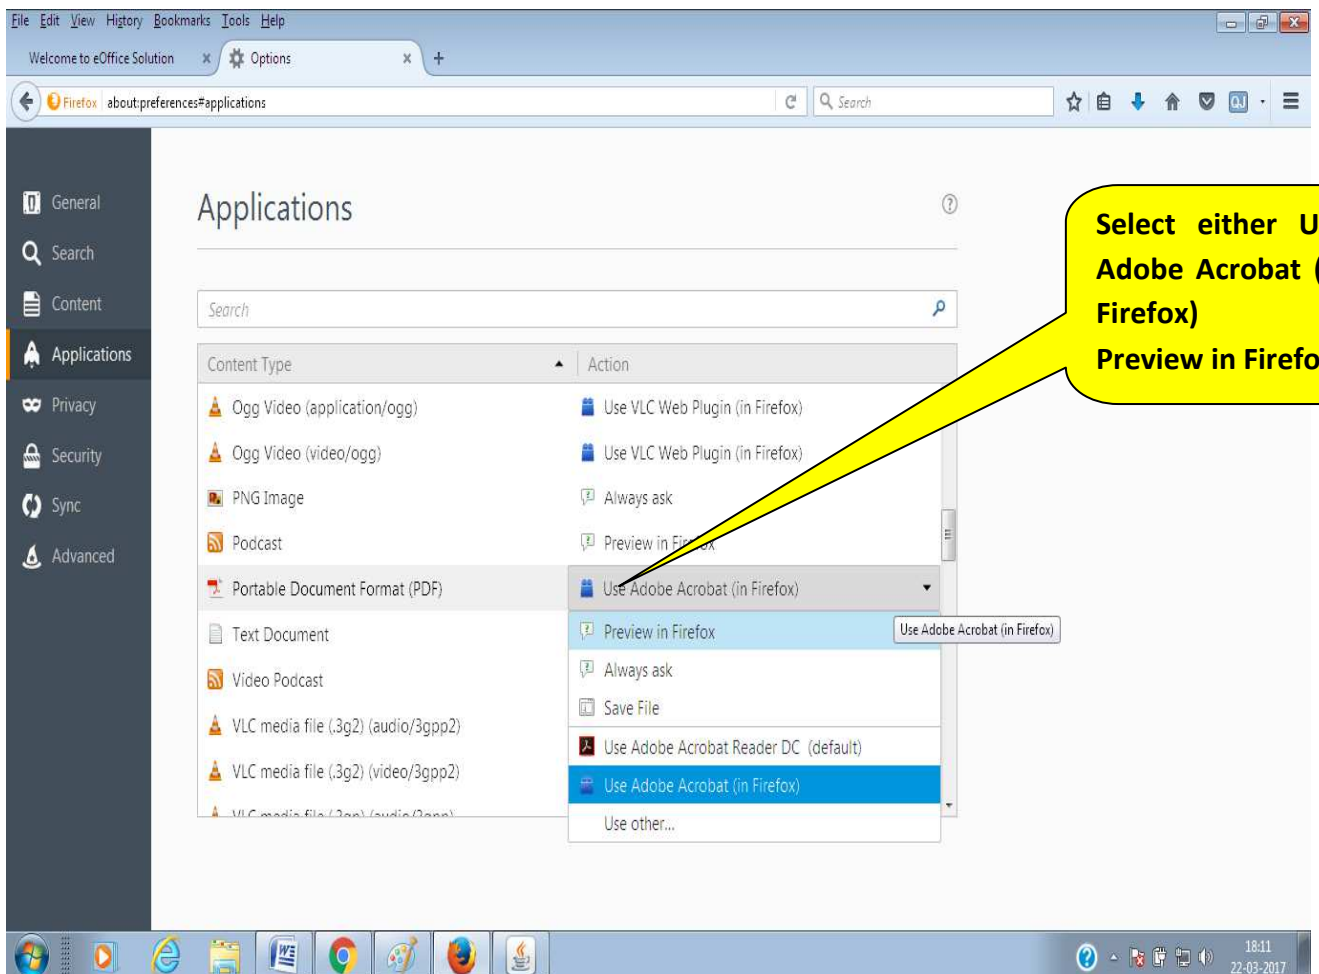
File Edit View History Bookmarks Tools Help

Welcome to eOffice Solution ×
Options ×
+

Firefox about:preferences#applications

Search

General
Search
Content
Applications
Privacy
Security
Sync
Advanced

Applications

Search

| Content Type | Action |
|---|---|
| Ogg Video (application/ogg) | Use VLC Web Plugin (in Firefox) |
| Ogg Video (video/ogg) | Use VLC Web Plugin (in Firefox) |
| PNG Image | Always ask |
| Podcast | Preview in Fi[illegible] |
| Portable Document Format (PDF) | Use Adobe Acrobat (in Firefox) |
| Text Document | Preview in Firefox |
| Video Podcast | Always ask |
| VLC media file (.3g2) (audio/3gpp2) | Save File |
| VLC media file (.3g2) (video/3gpp2) | Use Adobe Acrobat Reader DC (default) |
| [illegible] | Use Adobe Acrobat (in Firefox) |
| | Use other... |

Use Adobe Acrobat (in Firefox)

Select either U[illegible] Adobe Acrobat ([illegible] Firefox)
Preview in Firefo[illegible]

18:11
22-03-2017